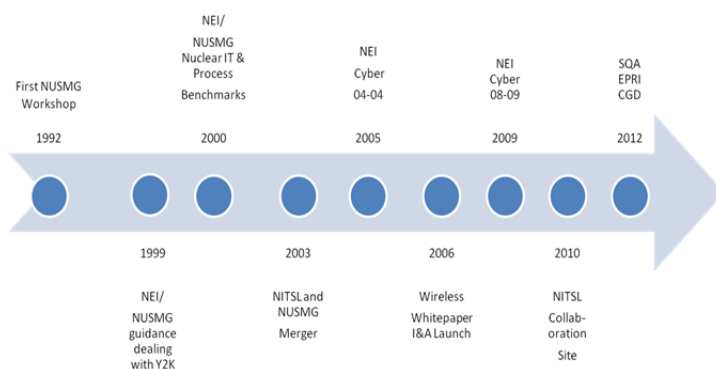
First NUSMG Workshop

1992

NEI/ NUSMG Nuclear IT & Process

Benchmarks

2000

NEI Cyber 04-04

2005

NEI Cyber 08-09

2009

SQA EPRI CGD

2012

1999

NEI/ NUSMG guidance dealing with Y2K

2003

NITSL and NUSMG Merger

2006

Wireless Whitepaper I&A Launch

2010

NITSL Collaboration

Site